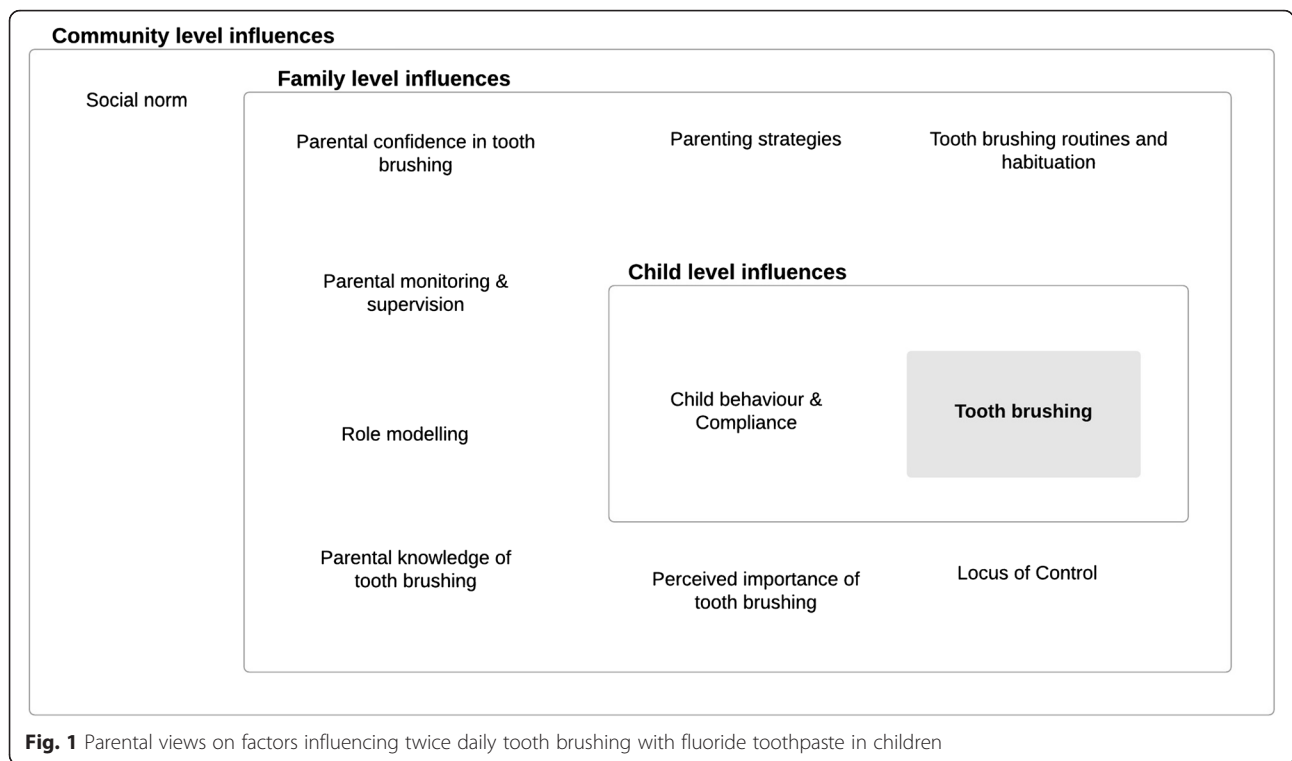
Community level influences

Social norm

Family level influences

Parental confidence in tooth brushing

Parenting strategies

Tooth brushing routines and habituation

Parental monitoring & supervision

Child level influences

Child behaviour & Compliance

Tooth brushing

Role modelling

Parental knowledge of tooth brushing

Perceived importance of tooth brushing

Locus of Control

Fig. 1 Parental views on factors influencing twice daily tooth brushing with fluoride toothpaste in children